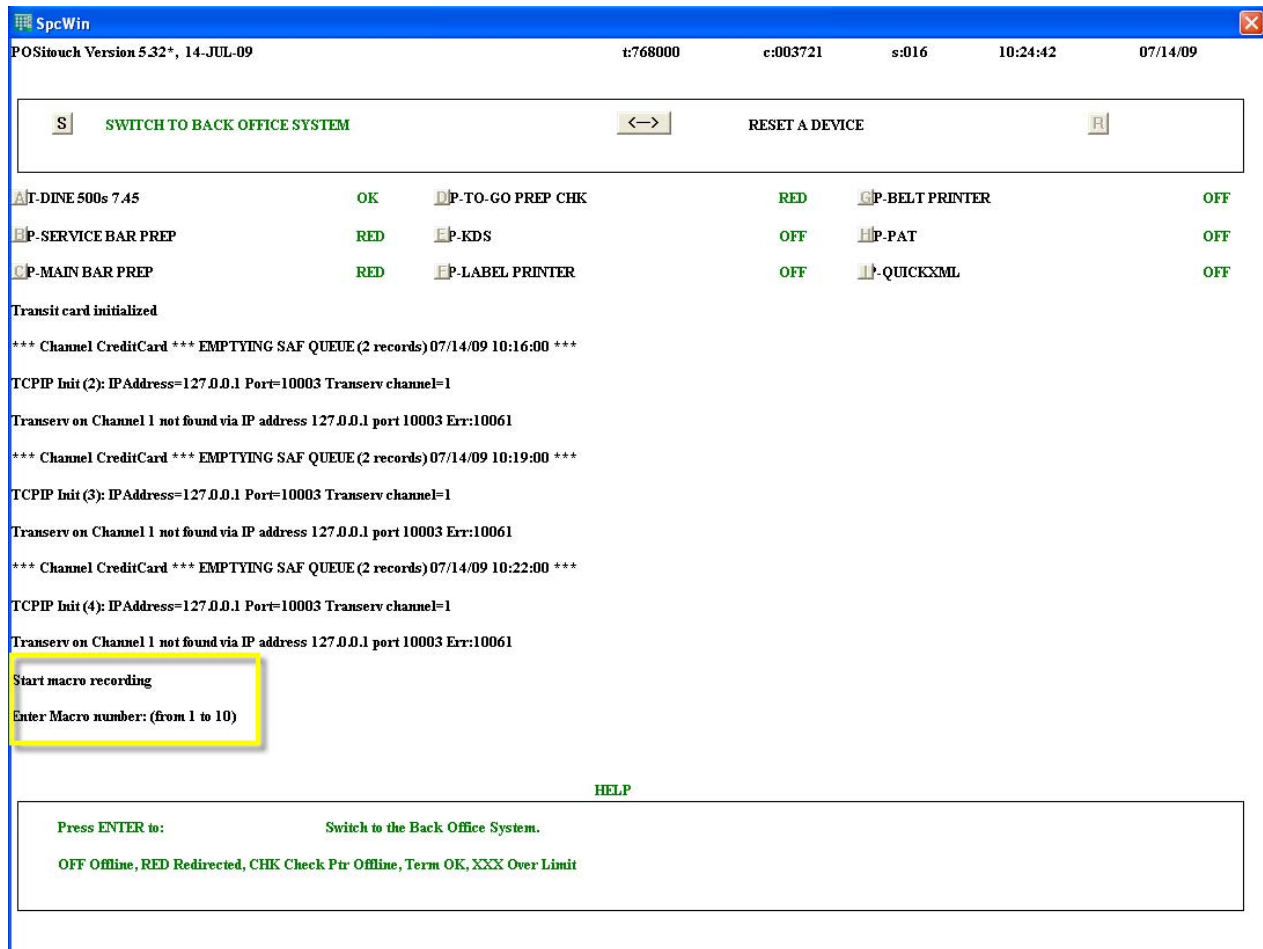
SpcWin

POSitouch Version 5.32*, 14-JUL-09 t:768000 c:003721 s:016 10:24:42 07/14/09

S SWITCH TO BACK OFFICE SYSTEM <—> RESET A DEVICE R

| | | | | | |
|---|---|---|---|---|---|
| A T-DINE 500s 7.45 | OK | D P-TO-GO PREP CHK | RED | G P-BELT PRINTER | OFF |
| B P-SERVICE BAR PREP | RED | E P-KDS | OFF | H P-PAT | OFF |
| C P-MAIN BAR PREP | RED | F P-LABEL PRINTER | OFF | I P-QUICKXML | OFF |

Transit card initialized

*** Channel CreditCard *** EMPTYING SAF QUEUE (2 records) 07/14/09 10:16:00 ***

TCPIP Init (2): IPAddress=127.0.0.1 Port=10003 Transerv channel=1

Transerv on Channel 1 not found via IP address 127.0.0.1 port 10003 Err:10061

*** Channel CreditCard *** EMPTYING SAF QUEUE (2 records) 07/14/09 10:19:00 ***

TCPIP Init (3): IPAddress=127.0.0.1 Port=10003 Transerv channel=1

Transerv on Channel 1 not found via IP address 127.0.0.1 port 10003 Err:10061

*** Channel CreditCard *** EMPTYING SAF QUEUE (2 records) 07/14/09 10:22:00 ***

TCPIP Init (4): IPAddress=127.0.0.1 Port=10003 Transerv channel=1

Transerv on Channel 1 not found via IP address 127.0.0.1 port 10003 Err:10061

Start macro recording

Enter Macro number: (from 1 to 10)

HELP

Press ENTER to: Switch to the Back Office System.

OFF Offline, RED Redirected, CHK Check Ptr Offline, Term OK, XXX Over Limit